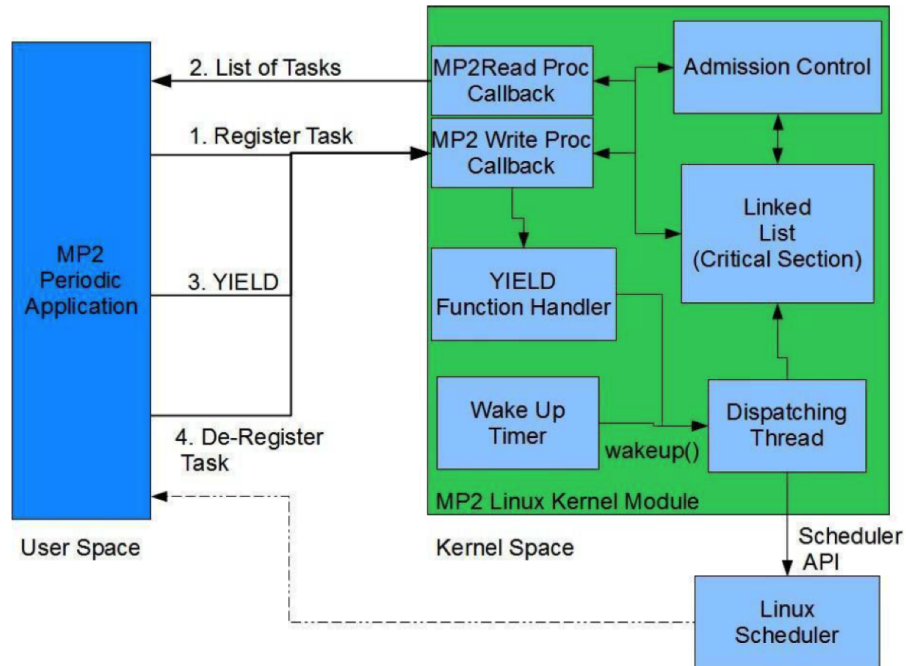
MP2 Periodic Application

2. List of Tasks

1. Register Task

3. YIELD

4. De-Register Task

MP2Read Proc Callback

MP2 Write Proc Callback

Admission Control

Linked List (Critical Section)

YIELD Function Handler

Wake Up Timer

wakeup()

Dispatching Thread

MP2 Linux Kernel Module

User Space

Kernel Space

Scheduler API

Linux Scheduler